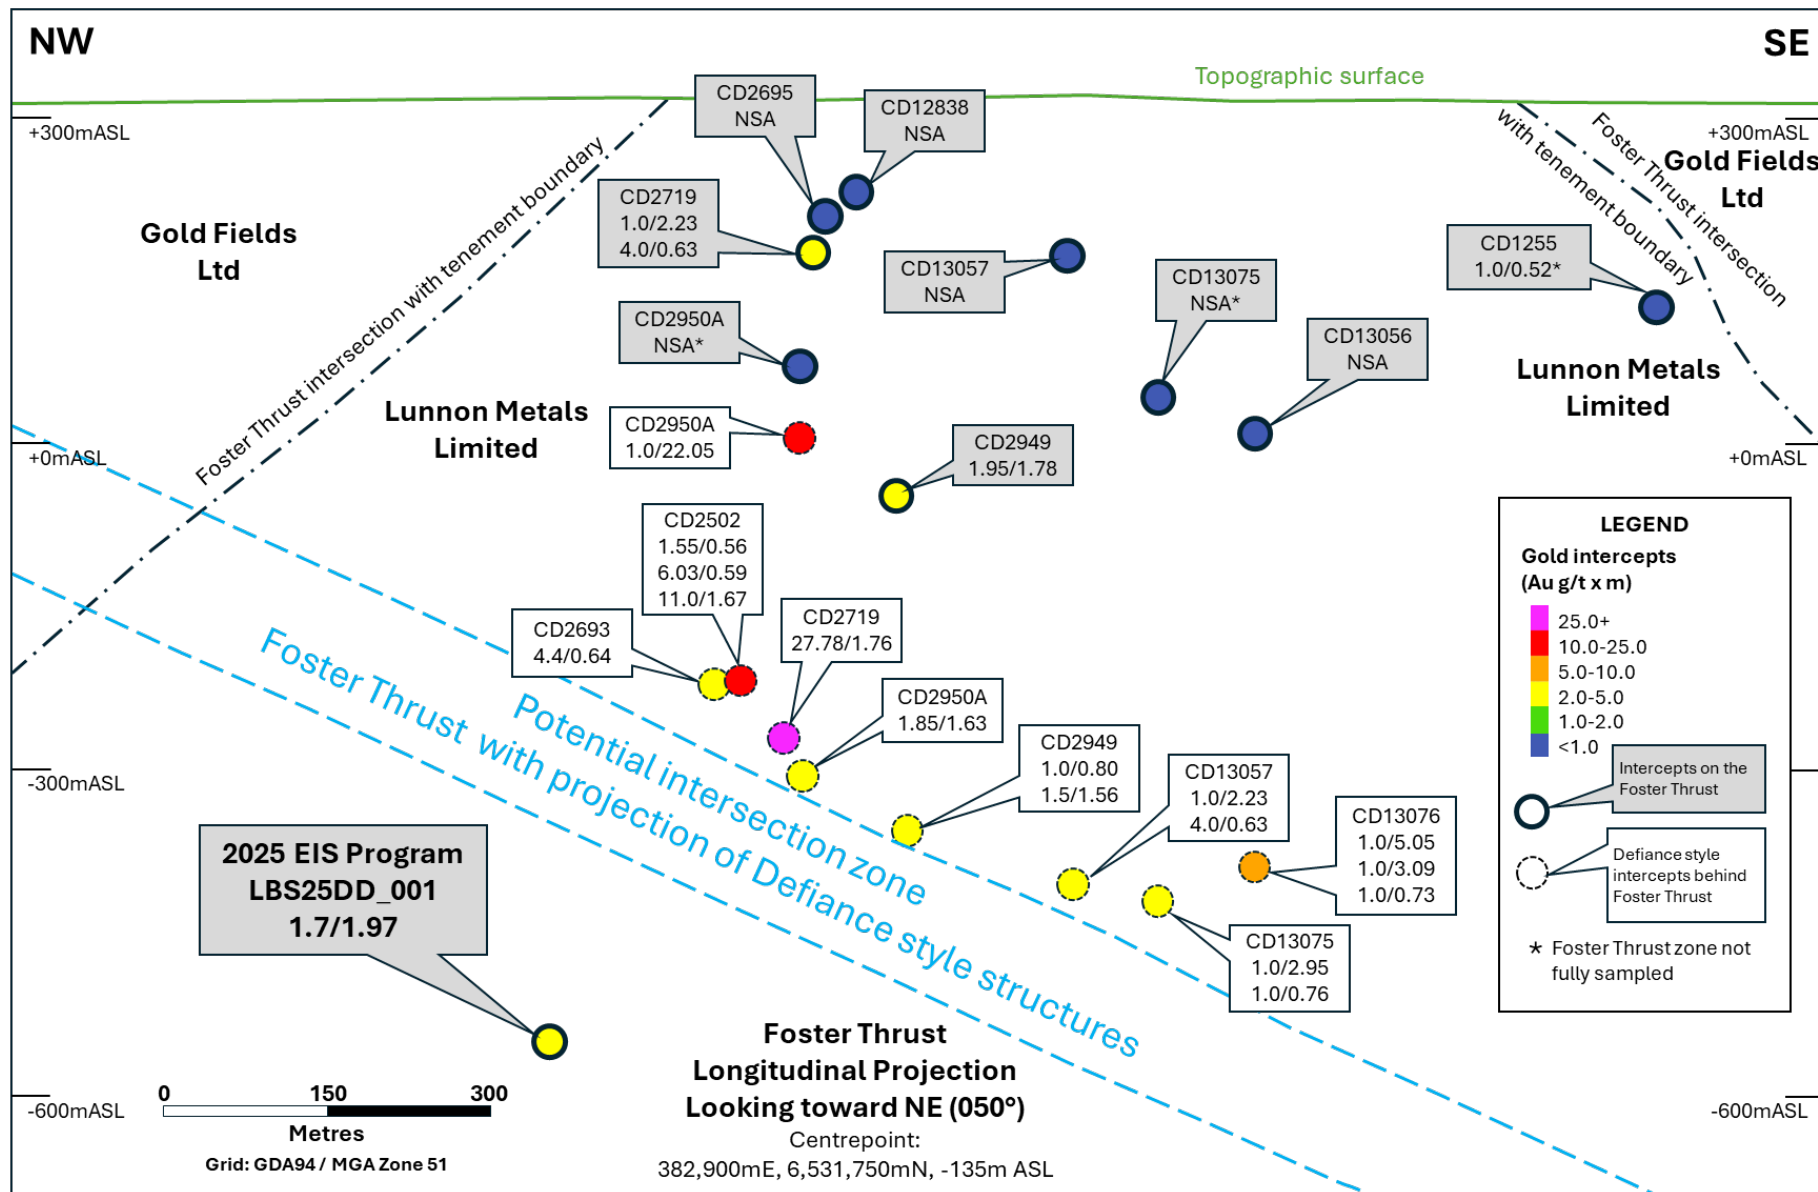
NW

SE

Topographic surface

+300mASL

+300mASL

CD2695
NSA

CD12838
NSA

Gold Fields
Ltd

Foster Thrust intersection with tenement boundary

CD2719
1.0/2.23
4.0/0.63

Gold Fields
Ltd

with tenement boundary

Foster Thrust intersection

CD13057
NSA

CD13075
NSA*

CD1255
1.0/0.52*

CD2950A
NSA*

CD13056
NSA

Lunnon Metals
Limited

Lunnon Metals
Limited

CD2950A
1.0/22.05

CD2949
1.95/1.78

+0mASL

+0mASL

LEGEND
Gold intercepts
(Au g/t x m)
25.0+
10.0-25.0
5.0-10.0
2.0-5.0
1.0-2.0
<1.0

Intercepts on the Foster Thrust

Defiance style intercepts behind Foster Thrust

* Foster Thrust zone not fully sampled

CD2502
1.55/0.56
6.03/0.59
11.0/1.67

CD2693
4.4/0.64

CD2719
27.78/1.76

CD2950A
1.85/1.63

Foster Thrust with projection of Defiance style structures

Potential intersection zone

CD2949
1.0/0.80
1.5/1.56

-300mASL

CD13057
1.0/2.23
4.0/0.63

CD13076
1.0/5.05
1.0/3.09
1.0/0.73

2025 EIS Program
LBS25DD_001
1.7/1.97

CD13075
1.0/2.95
1.0/0.76

Foster Thrust
Longitudinal Projection
Looking toward NE (050°)
Centrepoint:
382,900mE, 6,531,750mN, -135m ASL

-600mASL

-600mASL

0 150 300
Metres
Grid: GDA94 / MGA Zone 51